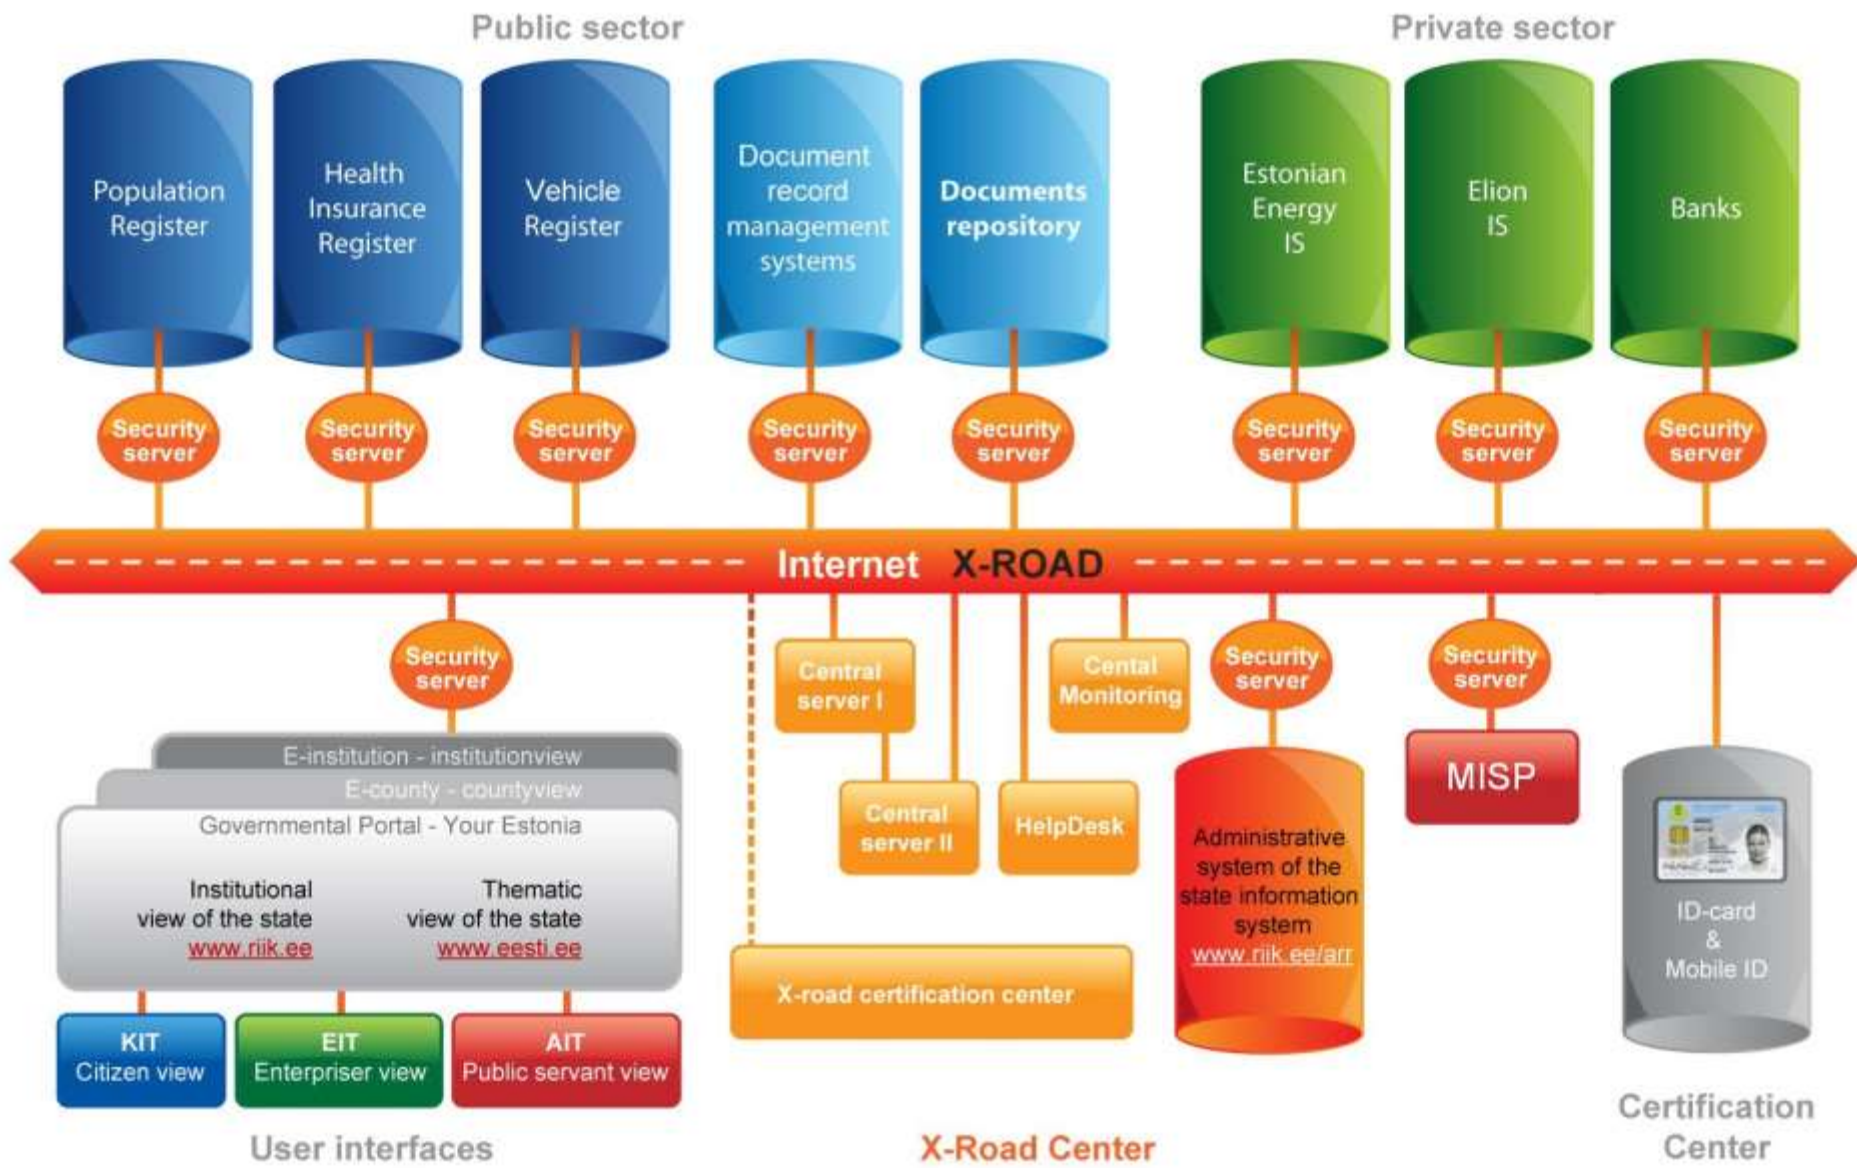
Public sector

Private sector

Population Register

Health Insurance Register

Vehicle Register

Document record management systems

Documents repository

Estonian Energy IS

Elion IS

Banks

Security server

Security server

Security server

Security server

Security server

Security server

Security server

Security server

Internet X-ROAD

Security server

Central server I

Cental Monitoring

Security server

Security server

E-institution - institutionview

E-county - countyview

Governmental Portal - Your Estonia

Institutional view of the state www.riik.ee

Thematic view of the state www.eesti.ee

Central server II

HelpDesk

Administrative system of the state information system www.riik.ee/arr

MISP

ID-card & Mobile ID

X-road certification center

KIT Citizen view

EIT Enterpriser view

AIT Public servant view

User interfaces

X-Road Center

Certification Center